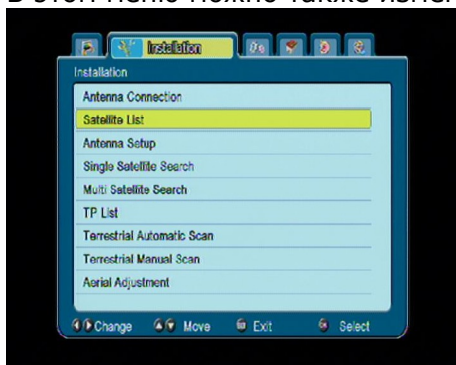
В этом меню можно также изме

Installation

Installation

Antenna Connection

Satellite List

Antenna Setup

Single Satellite Search

Multi Satellite Search

TP List

Terrestrial Automatic Scan

Terrestrial Manual Scan

Aerial Adjustment

Change Move Exit Select